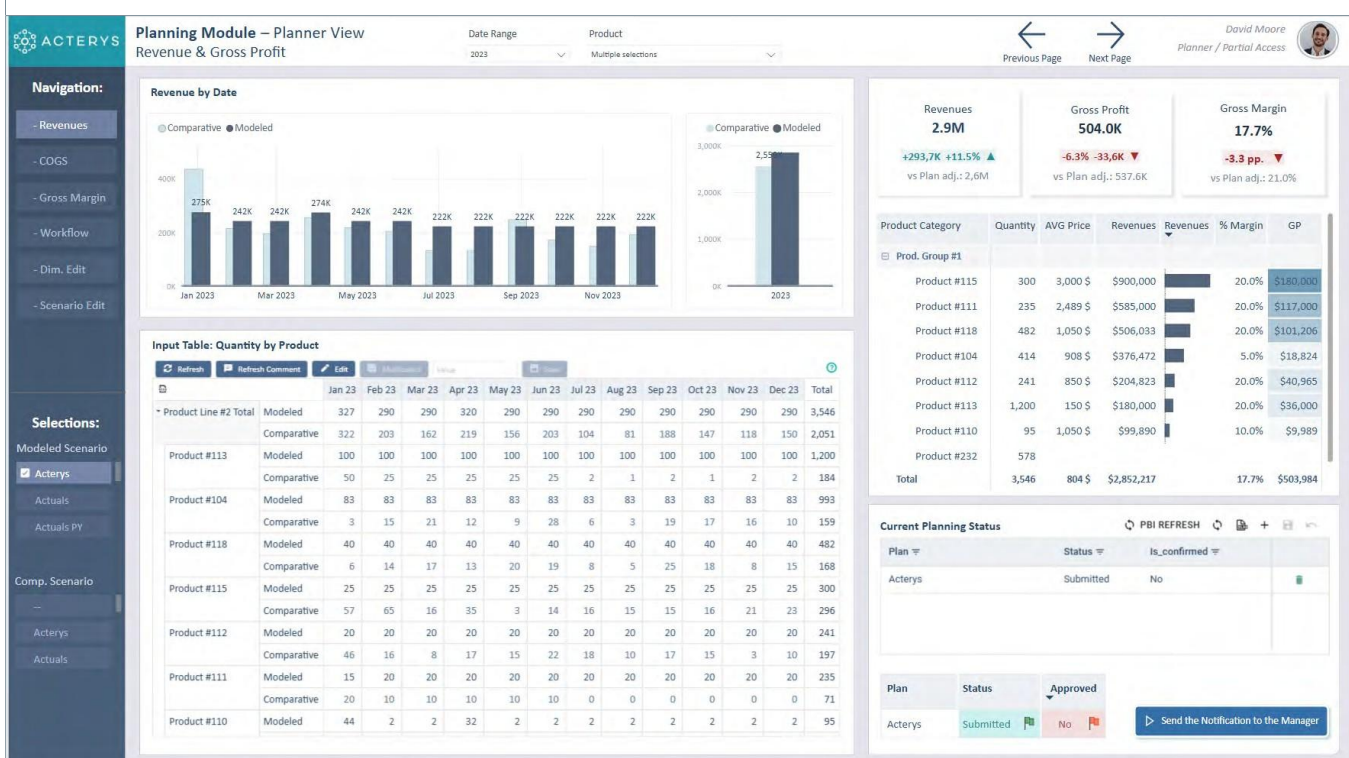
ACTERYS

Planning Module – Planner View
Revenue & Gross Profit

Date Range
2023

Product
Multiple selections

Previous Page
Next Page

David Moore
Planner / Partial Access

Navigation:
- Revenues
- COGS
- Gross Margin
- Workflow
- Dim. Edit
- Scenario Edit

Selections:
Modeled Scenario
Acterys
Actuals
Actuals PY

Comp. Scenario
—
Acterys
Actuals

Revenue by Date

Comparative Modeled

400K
200K
0K

275K 242K 242K 274K 242K 242K 222K 222K 222K 222K 222K 222K

Jan 2023 Mar 2023 May 2023 Jul 2023 Sep 2023 Nov 2023

Comparative Modeled
3,000K
2,000K
1,000K
0K
2,55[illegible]
2023

Revenues
2.9M
+293,7K +11.5% ▲
vs Plan adj.: 2,6M

Gross Profit
504.0K
-6.3% -33,6K ▼
vs Plan adj.: 537.6K

Gross Margin
17.7%
-3.3 pp. ▼
vs Plan adj.: 21.0%

| Product Category | Quantity | AVG Price | Revenues | Revenues | % Margin | GP |
|---|---|---|---|---|---|---|
| Prod. Group #1 | | | | | | |
| Product #115 | 300 | 3,000 $ | $900,000 | | 20.0% | $180,000 |
| Product #111 | 235 | 2,489 $ | $585,000 | | 20.0% | $117,000 |
| Product #118 | 482 | 1,050 $ | $506,033 | | 20.0% | $101,206 |
| Product #104 | 414 | 908 $ | $376,472 | | 5.0% | $18,824 |
| Product #112 | 241 | 850 $ | $204,823 | | 20.0% | $40,965 |
| Product #113 | 1,200 | 150 $ | $180,000 | | 20.0% | $36,000 |
| Product #110 | 95 | 1,050 $ | $99,890 | | 10.0% | $9,989 |
| Product #232 | 578 | | | | | |
| Total | 3,546 | 804 $ | $2,852,217 | | 17.7% | $503,984 |

Input Table: Quantity by Product

Refresh   Refresh Comment   Edit   Multiselect   Value   Save

| | | Jan 23 | Feb 23 | Mar 23 | Apr 23 | May 23 | Jun 23 | Jul 23 | Aug 23 | Sep 23 | Oct 23 | Nov 23 | Dec 23 | Total |
|---|---|---|---|---|---|---|---|---|---|---|---|---|---|---|
| Product Line #2 Total | Modeled | 327 | 290 | 290 | 320 | 290 | 290 | 290 | 290 | 290 | 290 | 290 | 290 | 3,546 |
| | Comparative | 322 | 203 | 162 | 219 | 156 | 203 | 104 | 81 | 188 | 147 | 118 | 150 | 2,051 |
| Product #113 | Modeled | 100 | 100 | 100 | 100 | 100 | 100 | 100 | 100 | 100 | 100 | 100 | 100 | 1,200 |
| | Comparative | 50 | 25 | 25 | 25 | 25 | 25 | 2 | 1 | 2 | 1 | 2 | 2 | 184 |
| Product #104 | Modeled | 83 | 83 | 83 | 83 | 83 | 83 | 83 | 83 | 83 | 83 | 83 | 83 | 993 |
| | Comparative | 3 | 15 | 21 | 12 | 9 | 28 | 6 | 3 | 19 | 17 | 16 | 10 | 159 |
| Product #118 | Modeled | 40 | 40 | 40 | 40 | 40 | 40 | 40 | 40 | 40 | 40 | 40 | 40 | 482 |
| | Comparative | 6 | 14 | 17 | 13 | 20 | 19 | 8 | 5 | 25 | 18 | 8 | 15 | 168 |
| Product #115 | Modeled | 25 | 25 | 25 | 25 | 25 | 25 | 25 | 25 | 25 | 25 | 25 | 25 | 300 |
| | Comparative | 57 | 65 | 16 | 35 | 3 | 14 | 16 | 15 | 15 | 16 | 21 | 23 | 296 |
| Product #112 | Modeled | 20 | 20 | 20 | 20 | 20 | 20 | 20 | 20 | 20 | 20 | 20 | 20 | 241 |
| | Comparative | 46 | 16 | 8 | 17 | 15 | 22 | 18 | 10 | 17 | 15 | 3 | 10 | 197 |
| Product #111 | Modeled | 15 | 20 | 20 | 20 | 20 | 20 | 20 | 20 | 20 | 20 | 20 | 20 | 235 |
| | Comparative | 20 | 10 | 10 | 10 | 10 | 10 | 0 | 0 | 0 | 0 | 0 | 0 | 71 |
| Product #110 | Modeled | 44 | 2 | 2 | 32 | 2 | 2 | 2 | 2 | 2 | 2 | 2 | 2 | 95 |

Current Planning Status
PBI REFRESH

| Plan | Status | Is_confirmed |
|---|---|---|
| Acterys | Submitted | No |

| Plan | Status | Approved |
|---|---|---|
| Acterys | Submitted | No |

Send the Notification to the Manager